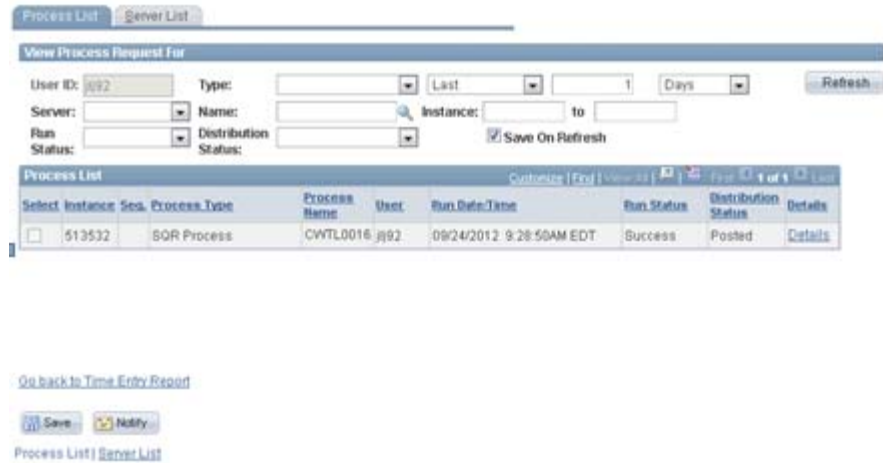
Process List | Server List

View Process Request For

User ID: jlj92 Type: Last 1 Days Refresh

Server: Name: Instance: to

Run Status: Distribution Status: Save On Refresh

Process List

Customize | Find | View All | First 1 of 1 Last

| Select | Instance | Seq. | Process Type | Process Name | User | Run Date/Time | Run Status | Distribution Status | Details |
|---|---|---|---|---|---|---|---|---|---|
| | 513532 | | SQR Process | CWTL0016 | jlj92 | 09/24/2012 9:28:50AM EDT | Success | Posted | Details |

Go back to Time Entry Report

Save Notify

Process List | Server List